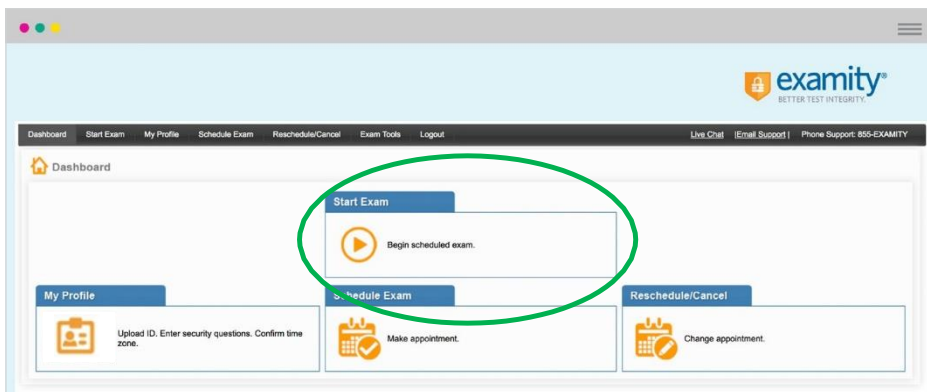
examity®
BETTER TEST INTEGRITY.

Dashboard Start Exam My Profile Schedule Exam Reschedule/Cancel Exam Tools Logout

Live Chat |Email Support| Phone Support: 855-EXAMITY

Dashboard

Start Exam
Begin scheduled exam.

My Profile
Upload ID. Enter security questions. Confirm time zone.

Schedule Exam
Make appointment.

Reschedule/Cancel
Change appointment.